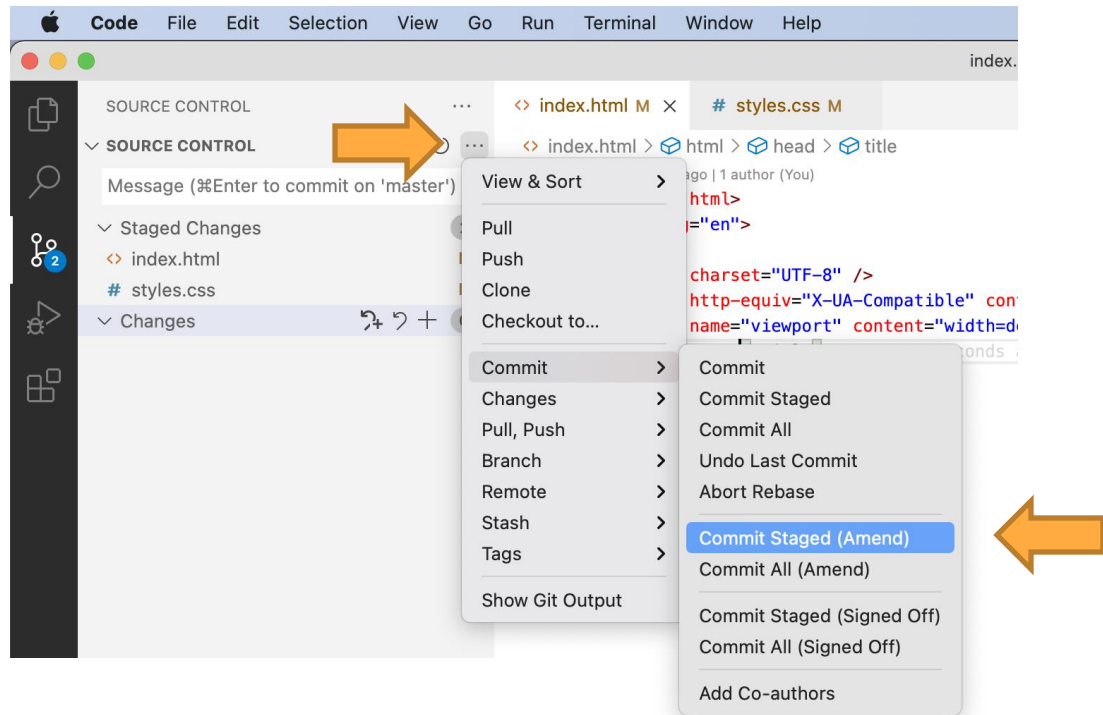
Code File Edit Selection View Go Run Terminal Window Help

index.

SOURCE CONTROL ...

SOURCE CONTROL

Message (⌘Enter to commit on 'master')

Staged Changes

<> index.html

# styles.css

Changes

2

<> index.html M ×

# styles.css M

<> index.html > html > head > title

ago | 1 author (You)

html>

="en">

charset="UTF-8" />

http-equiv="X-UA-Compatible" con

name="viewport" content="width=d

View & Sort

Pull

Push

Clone

Checkout to...

Commit

Changes

Pull, Push

Branch

Remote

Stash

Tags

Show Git Output

Commit

Commit Staged

Commit All

Undo Last Commit

Abort Rebase

Commit Staged (Amend)

Commit All (Amend)

Commit Staged (Signed Off)

Commit All (Signed Off)

Add Co-authors